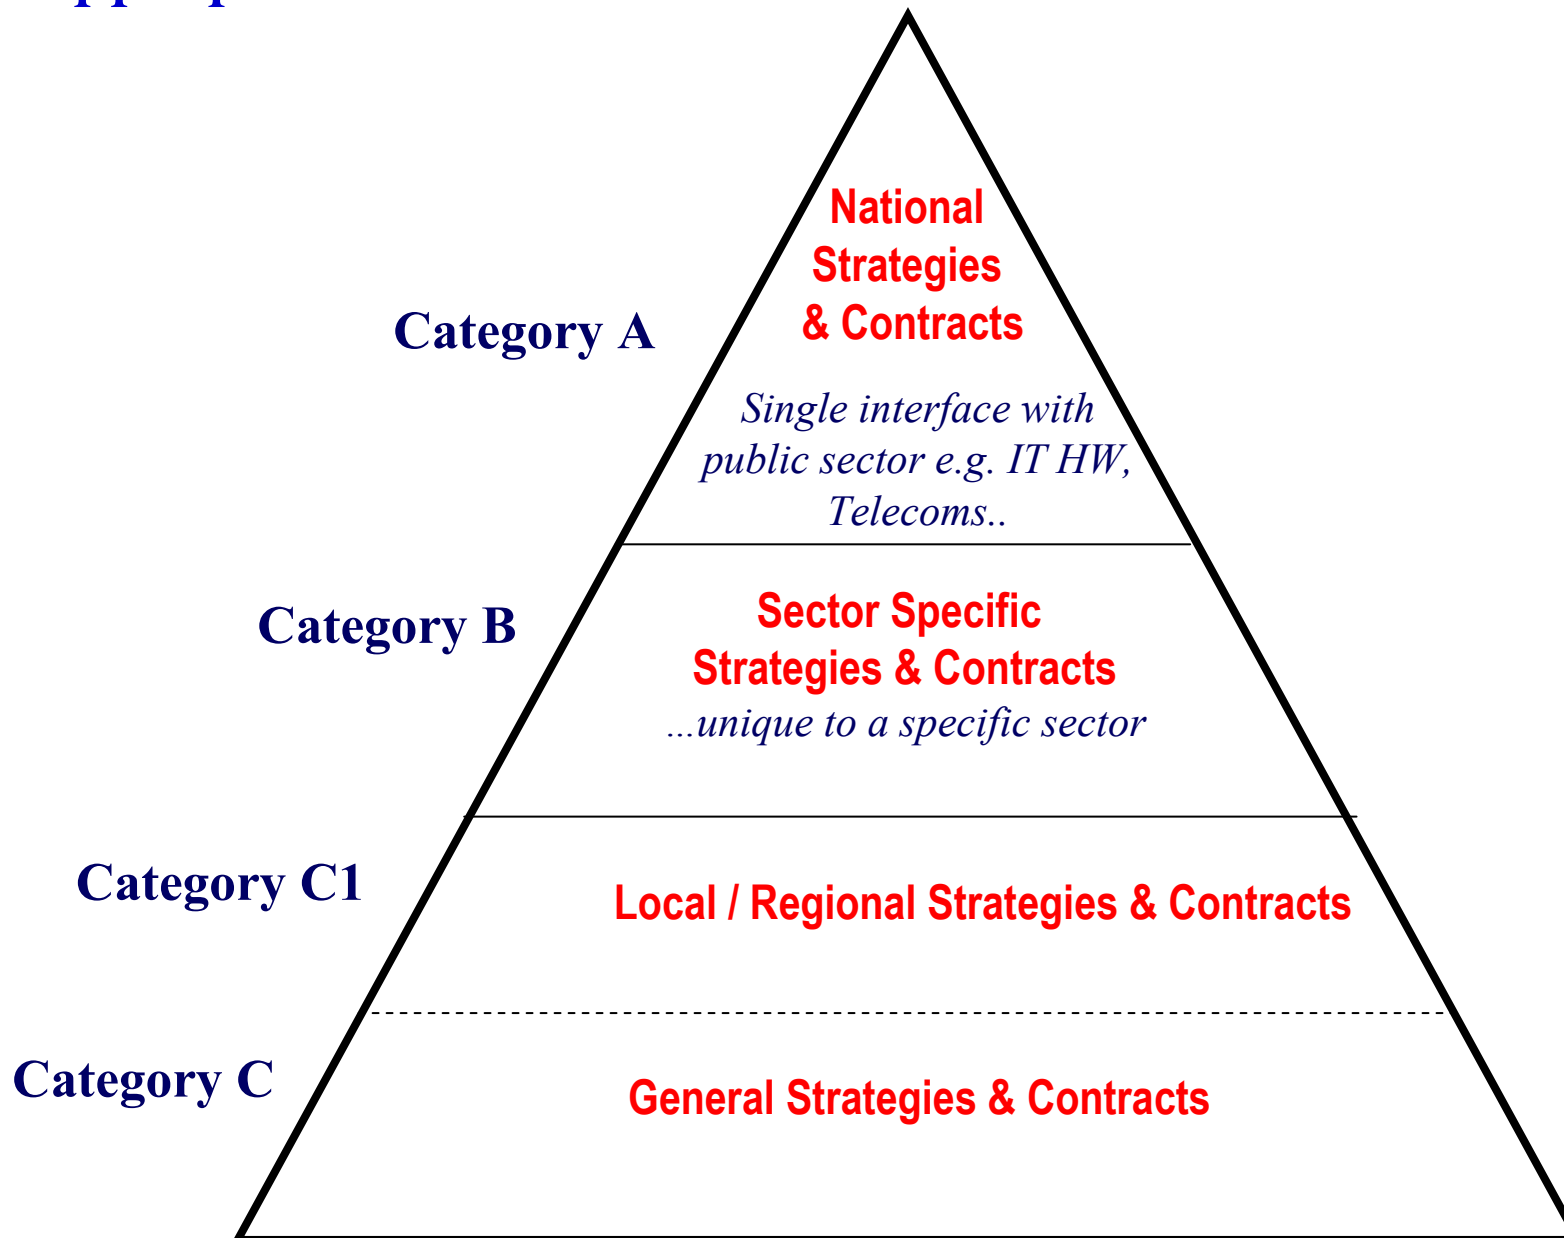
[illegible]

Category A

National Strategies & Contracts

Single interface with public sector e.g. IT HW, Telecoms..

Category B

Sector Specific Strategies & Contracts

...unique to a specific sector

Category C1

Local / Regional Strategies & Contracts

Category C

General Strategies & Contracts